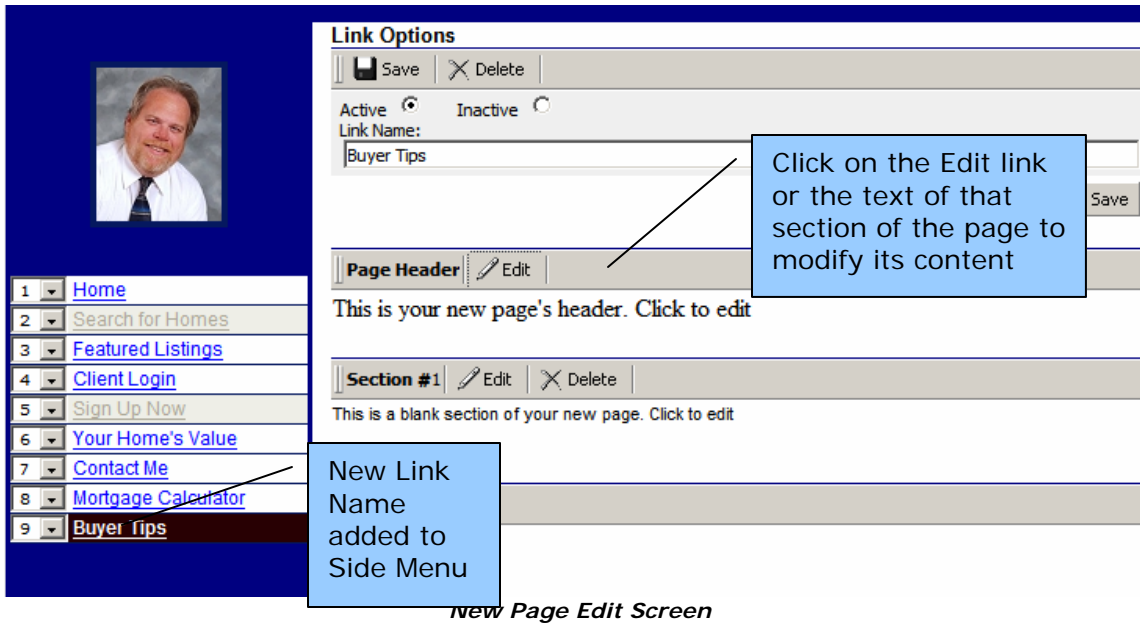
Link Options

Save | Delete

Active Inactive

Link Name:

Buyer Tips

Save

Click on the Edit link or the text of that section of the page to modify its content

Page Header | Edit

This is your new page's header. Click to edit

Section #1 | Edit | Delete

This is a blank section of your new page. Click to edit

1 Home
2 Search for Homes
3 Featured Listings
4 Client Login
5 Sign Up Now
6 Your Home's Value
7 Contact Me
8 Mortgage Calculator
9 Buyer Tips

New Link Name added to Side Menu

New Page Edit Screen